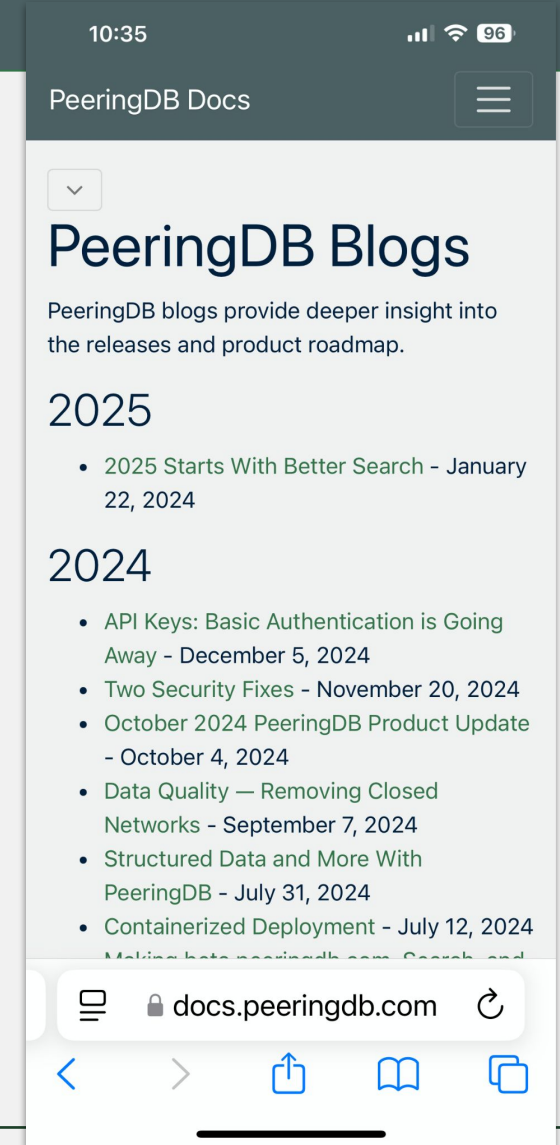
10:35

96

PeeringDB Docs

PeeringDB Blogs

PeeringDB blogs provide deeper insight into the releases and product roadmap.

2025

- 2025 Starts With Better Search - January 22, 2024

2024

- API Keys: Basic Authentication is Going Away - December 5, 2024
- Two Security Fixes - November 20, 2024
- October 2024 PeeringDB Product Update - October 4, 2024
- Data Quality — Removing Closed Networks - September 7, 2024
- Structured Data and More With PeeringDB - July 31, 2024
- Containerized Deployment - July 12, 2024
- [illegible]

docs.peeringdb.com